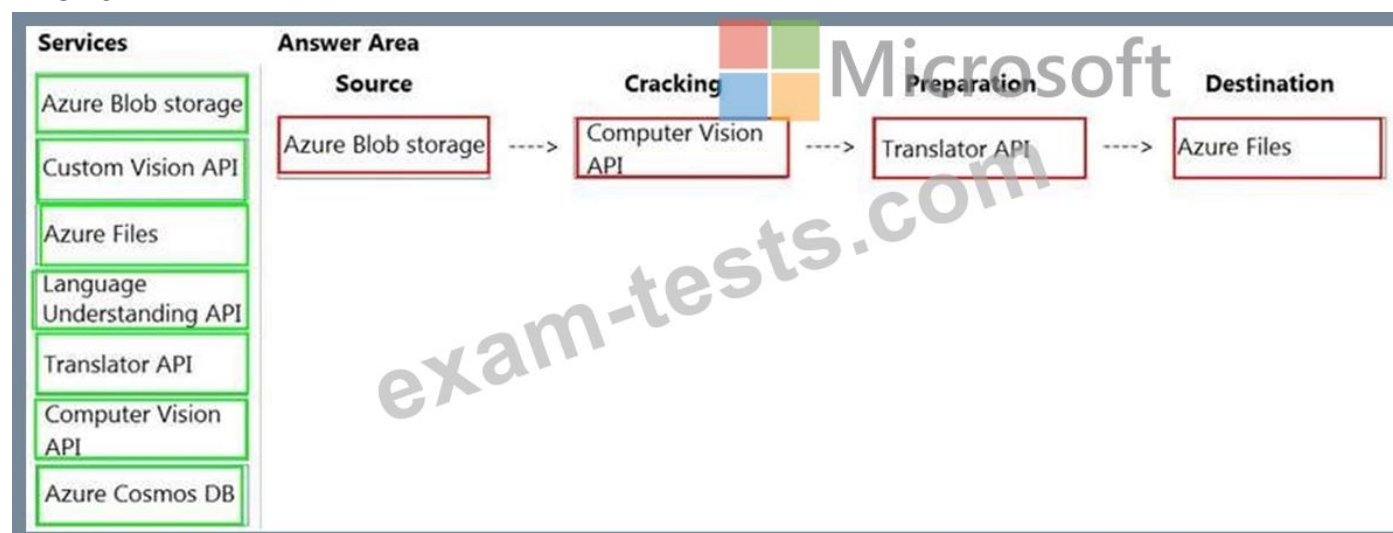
Services

Azure Blob storage

Custom Vision API

Azure Files

Language Understanding API

Translator API

Computer Vision API

Azure Cosmos DB

Answer Area

| Source | | Cracking | | Preparation | | Destination |
|---|---|---|---|---|---|---|
| Azure Blob storage | ----> | Computer Vision API | ----> | Translator API | ----> | Azure Files |

Microsoft

exam-tests.com